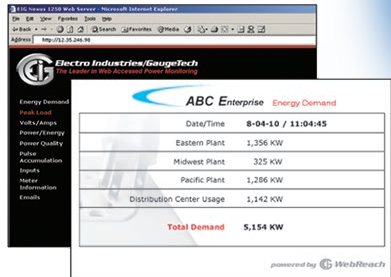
EIG Nexus 1250 Web Server - Microsoft Internet Explorer

File Edit View Favorites Tools Help

Back Search Favorites Media

Address http://12.35.246.98

Electro Industries/GaugeTech
The Leader in Web Accessed Power Monitoring

Energy Demand
Peak Load
Volts/Amps
Power/Energy
Power Quality
Pulse Accumulation
Inputs
Meter Information
Emails

ABC Enterprise Energy Demand

| Date/Time | 8-04-10 / 11:04:45 |
|---|---|
| Eastern Plant | 1,356 KW |
| Midwest Plant | 325 KW |
| Pacific Plant | 1,286 KW |
| Distribution Center Usage | 1,142 KW |
| Total Demand | 5,154 KW |

powered by WebReach